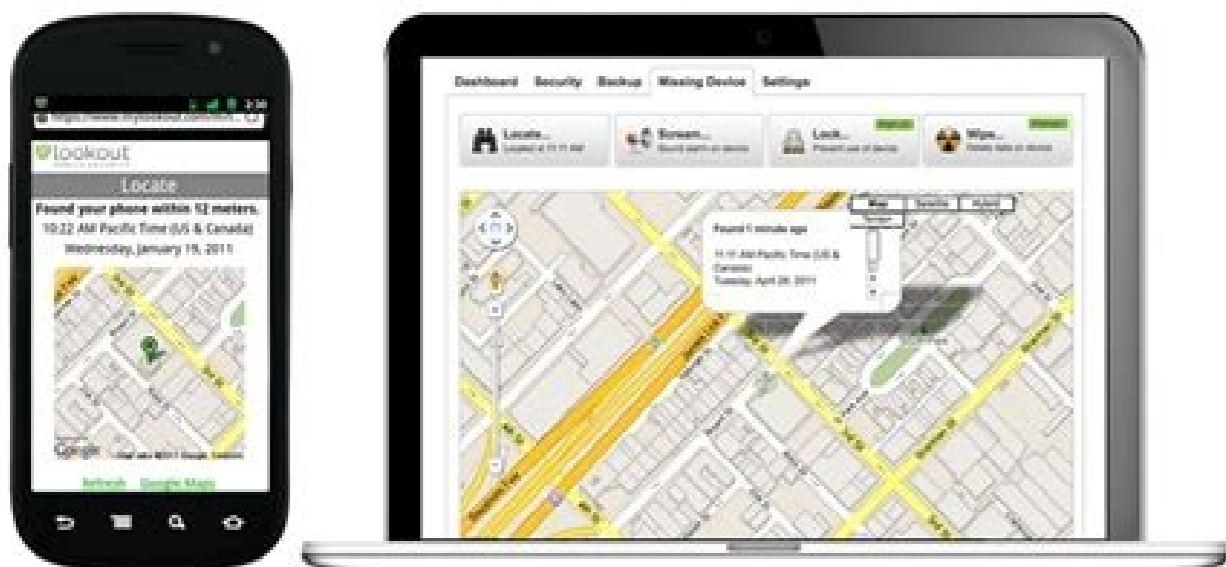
2:30
https://www.mylookout.com/m

lookout

Locate

Found your phone within 12 meters.

10:22 AM Pacific Time (US & Canada)

Wednesday, January 19, 2011

Google

Refresh Google Maps

Dashboard Security Backup Missing Device Settings

Locate...
Located at 11:11 AM

Scream...
Sound alarm on device

Lock...
Prevent use of device

Wipe...
Delete data on device

Map Satellite Hybrid

Found 1 minute ago

11:11 AM Pacific Time (US & Canada)
Tuesday, April 26, 2011